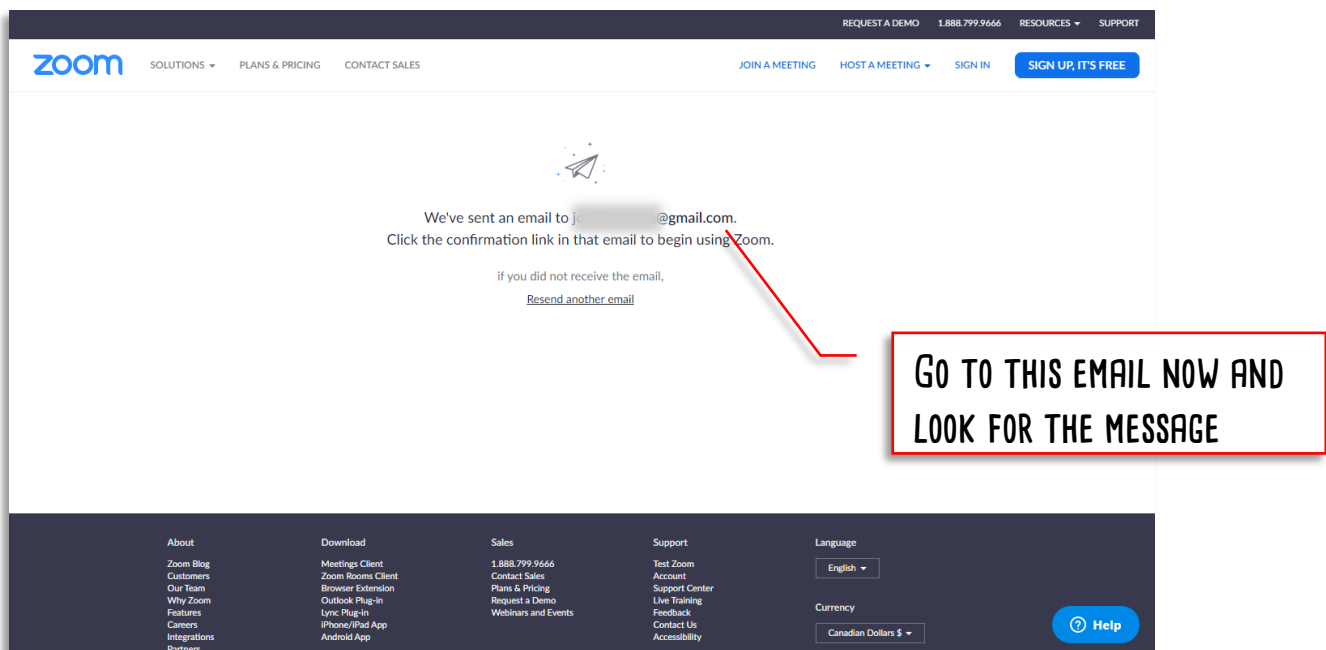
REQUEST A DEMO 1.888.799.9666 RESOURCES SUPPORT

zoom SOLUTIONS PLANS & PRICING CONTACT SALES JOIN A MEETING HOST A MEETING SIGN IN SIGN UP, IT'S FREE

We've sent an email to j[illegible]@gmail.com.
Click the confirmation link in that email to begin using Zoom.

if you did not receive the email,
Resend another email

GO TO THIS EMAIL NOW AND LOOK FOR THE MESSAGE

About
Zoom Blog
Customers
Our Team
Why Zoom
Features
Careers
Integrations
Partners

Download
Meetings Client
Zoom Rooms Client
Browser Extension
Outlook Plug-in
Lync Plug-in
iPhone/iPad App
Android App

Sales
1.888.799.9666
Contact Sales
Plans & Pricing
Request a Demo
Webinars and Events

Support
Test Zoom
Account
Support Center
Live Training
Feedback
Contact Us
Accessibility

Language
English

Currency
Canadian Dollars $

Help